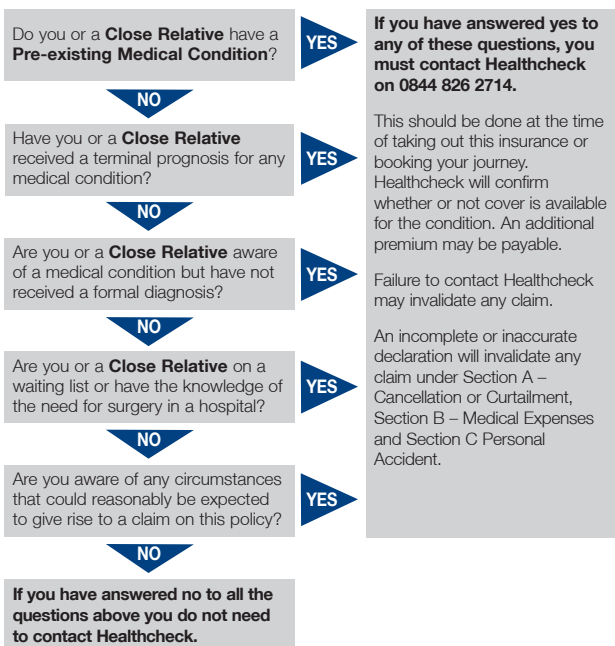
Do you or a **Close Relative** have a **Pre-existing Medical Condition**?

YES

NO

Have you or a **Close Relative** received a terminal prognosis for any medical condition?

YES

NO

Are you or a **Close Relative** aware of a medical condition but have not received a formal diagnosis?

YES

NO

Are you or a **Close Relative** on a waiting list or have the knowledge of the need for surgery in a hospital?

YES

NO

Are you aware of any circumstances that could reasonably be expected to give rise to a claim on this policy?

YES

NO

**If you have answered no to all the questions above you do not need to contact Healthcheck.**

**If you have answered yes to any of these questions, you must contact Healthcheck on 0844 826 2714.**

This should be done at the time of taking out this insurance or booking your journey. Healthcheck will confirm whether or not cover is available for the condition. An additional premium may be payable.

Failure to contact Healthcheck may invalidate any claim.

An incomplete or inaccurate declaration will invalidate any claim under Section A – Cancellation or Curtailment, Section B – Medical Expenses and Section C Personal Accident.